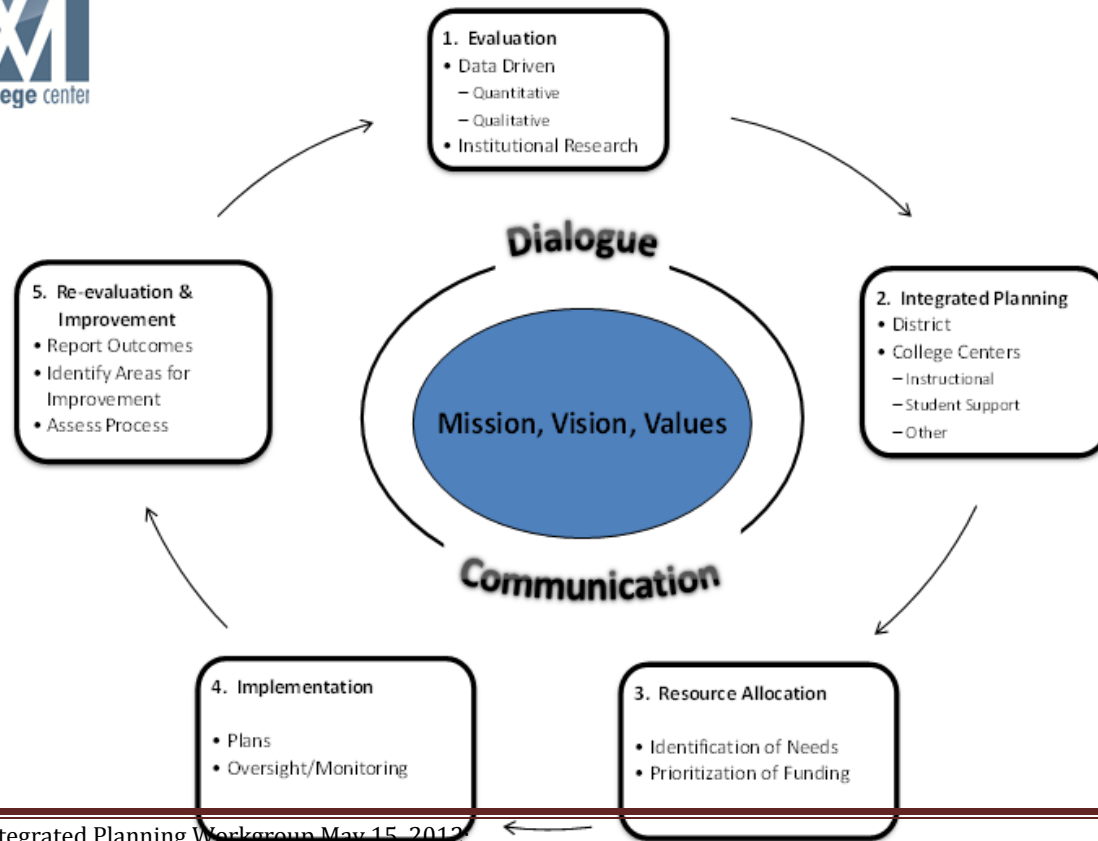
ege center

1. Evaluation
• Data Driven
– Quantitative
– Qualitative
• Institutional Research

Dialogue

2. Integrated Planning
• District
• College Centers
– Instructional
– Student Support
– Other

Mission, Vision, Values

Communication

3. Resource Allocation
• Identification of Needs
• Prioritization of Funding

4. Implementation
• Plans
• Oversight/Monitoring

5. Re-evaluation & Improvement
• Report Outcomes
• Identify Areas for Improvement
• Assess Process

tegrated Planning Workgroup May 15, 2012